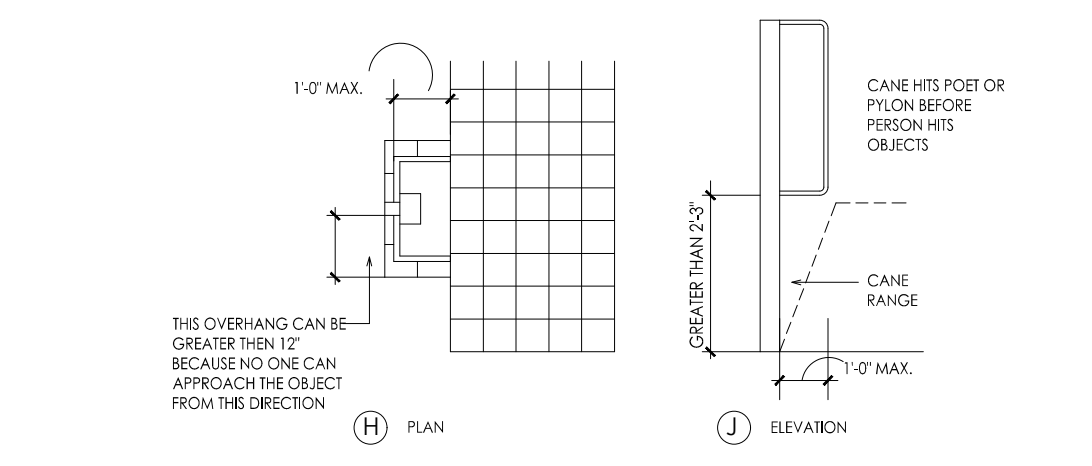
1'-0" MAX.

THIS OVERHANG CAN BE GREATER THEN 12" BECAUSE NO ONE CAN APPROACH THE OBJECT FROM THIS DIRECTION

H PLAN

CANE HITS POET OR PYLON BEFORE PERSON HITS OBJECTS

GREATER THAN 2'-3"

CANE RANGE

1'-0" MAX.

J ELEVATION